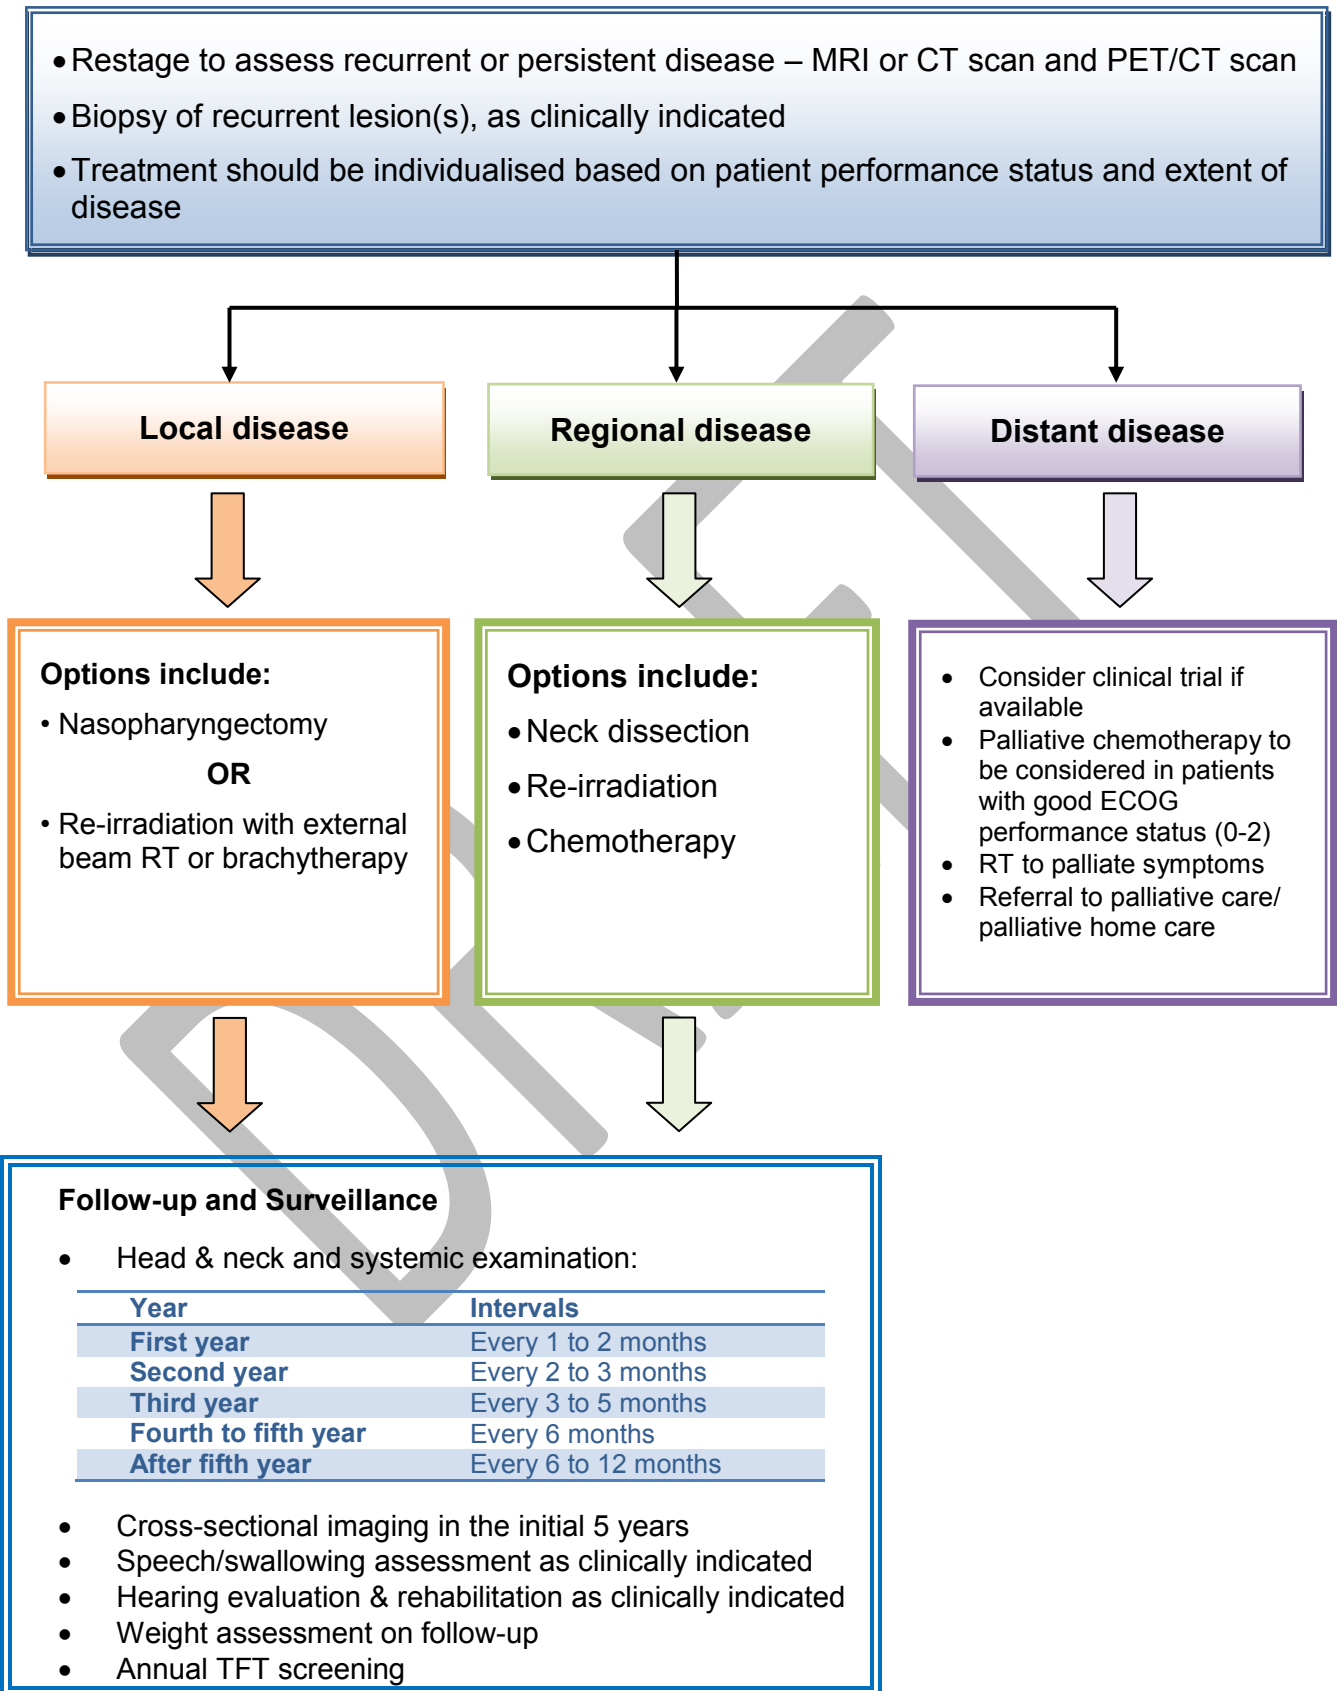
• Restage to assess recurrent or persistent disease – MRI or CT scan and PET/CT scan
• Biopsy of recurrent lesion(s), as clinically indicated
• Treatment should be individualised based on patient performance status and extent of disease

Local disease

Regional disease

Distant disease

Options include:
• Nasopharyngectomy
OR
• Re-irradiation with external beam RT or brachytherapy

Options include:
• Neck dissection
• Re-irradiation
• Chemotherapy

• Consider clinical trial if available
• Palliative chemotherapy to be considered in patients with good ECOG performance status (0-2)
• RT to palliate symptoms
• Referral to palliative care/ palliative home care

Follow-up and Surveillance

• Head & neck and systemic examination:

| Year | Intervals |
|---|---|
| First year | Every 1 to 2 months |
| Second year | Every 2 to 3 months |
| Third year | Every 3 to 5 months |
| Fourth to fifth year | Every 6 months |
| After fifth year | Every 6 to 12 months |

• Cross-sectional imaging in the initial 5 years
• Speech/swallowing assessment as clinically indicated
• Hearing evaluation & rehabilitation as clinically indicated
• Weight assessment on follow-up
• Annual TFT screening